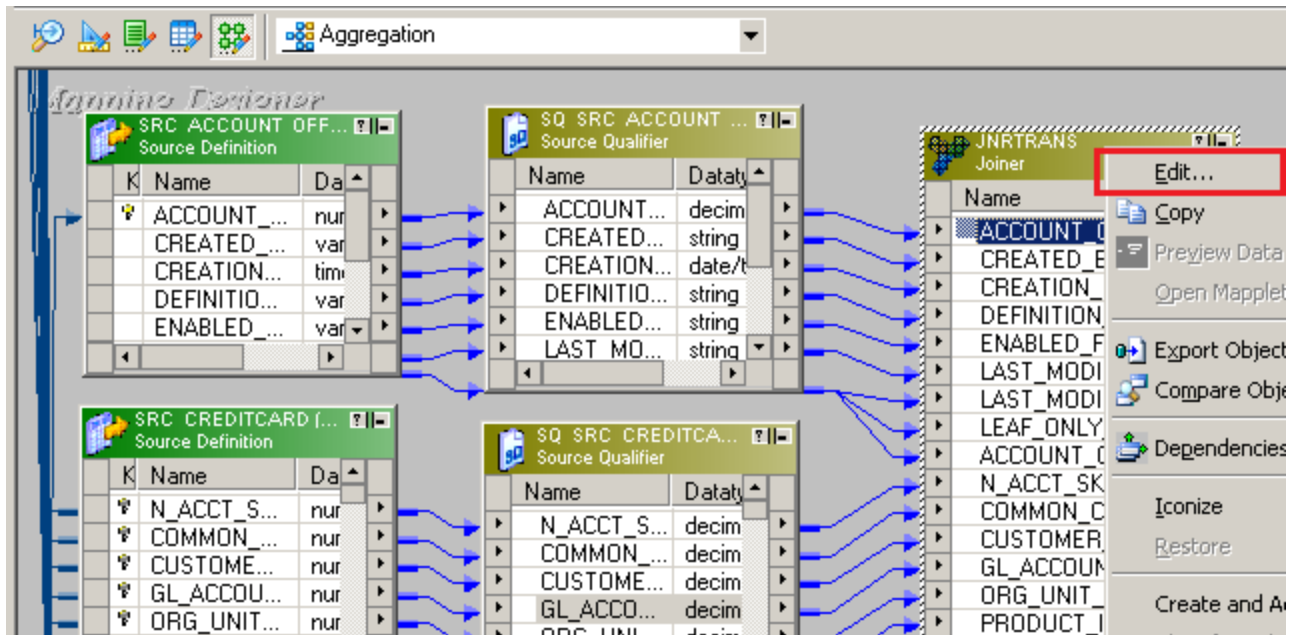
Aggregation

Mapping Designer

SRC_ACCOUNT_OFF...
Source Definition

| K | Name | Da |
|---|---|---|
| | ACCOUNT_... | nur |
| | CREATED_... | var |
| | CREATION... | tim |
| | DEFINITIO... | var |
| | ENABLED_... | var |

SQ_SRC_ACCOUNT_...
Source Qualifier

| Name | Dataty |
|---|---|
| ACCOUNT... | decim |
| CREATED... | string |
| CREATION... | date/t |
| DEFINITIO... | string |
| ENABLED... | string |
| LAST_MO... | string |

JNRTRANS
Joiner

Name
ACCOUNT_
CREATED_E
CREATION_
DEFINITION
ENABLED_F
LAST_MODI
LAST_MODI
LEAF_ONLY
ACCOUNT_
N_ACCT_SK
COMMON_C
CUSTOMER
GL_ACCOUN
ORG_UNIT_
PRODUCT_I

Edit...
Copy
Preview Data
Open Mapplet
Export Object
Compare Obje
Dependencies
Iconize
Restore
Create and A

SRC_CREDITCARD_(...
Source Definition

| K | Name | Da |
|---|---|---|
| | N_ACCT_S... | nur |
| | COMMON_... | nur |
| | CUSTOME... | nur |
| | GL_ACCOU... | nur |
| | ORG_UNIT... | nur |

SQ_SRC_CREDITCA...
Source Qualifier

| Name | Dataty |
|---|---|
| N_ACCT_S... | decim |
| COMMON_... | decim |
| CUSTOME... | decim |
| GL_ACCO... | decim |
| ORG_UNI... | decim |